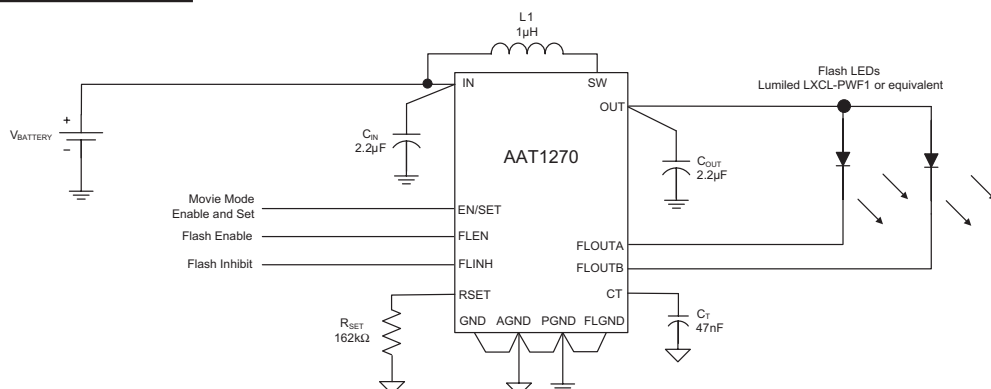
L1
1μH

Flash LEDs
Lumiled LXCL-PWF1 or equivalent

$V_{BATTERY}$
+
−

$C_{IN}$
2.2μF

IN
SW
OUT

AAT1270

$C_{OUT}$
2.2μF

Movie Mode
Enable and Set
EN/SET

Flash Enable
FLEN

Flash Inhibit
FLINH

FLOUTA
FLOUTB

RSET
CT

$C_T$
47nF

$R_{SET}$
162kΩ

GND AGND PGND FLGND